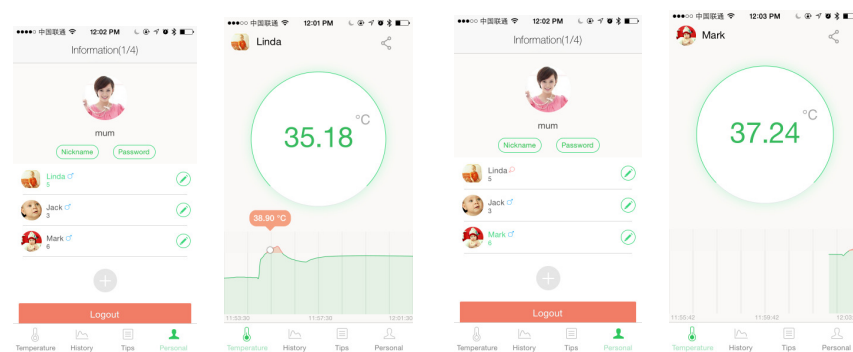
●●●●○ 中国联通 12:02 PM

Information(1/4)

mum

Nickname Password

Linda ♂
5

Jack ♂
3

Mark ♂
6

Logout

Temperature History Tips Personal

●●●○○ 中国联通 12:01 PM

Linda

35.18 °C

38.90 °C

11:53:30 11:57:30 12:01:30

Temperature History Tips Personal

●●●○○ 中国联通 12:02 PM

Information(1/4)

mum

Nickname Password

Linda ♀
5

Jack ♂
3

Mark ♂
6

Logout

Temperature History Tips Personal

●●●○○ 中国联通 12:03 PM

Mark

37.24 °C

11:55:42 11:59:42 12:03

Temperature History Tips Personal